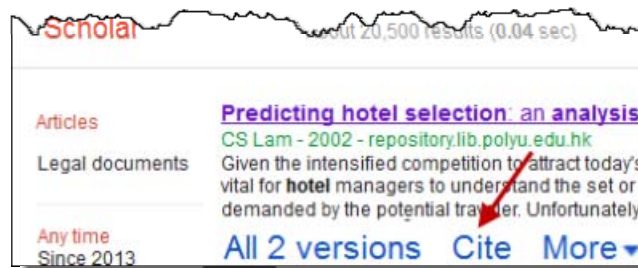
Scholar About 20,500 results (0.04 sec)

Articles

Legal documents

Any time

Since 2013

Predicting hotel selection: an analysis

CS Lam - 2002 - repository.lib.polyu.edu.hk

Given the intensified competition to attract today's vital for hotel managers to understand the set or demanded by the potential traveler. Unfortunately

All 2 versions Cite More